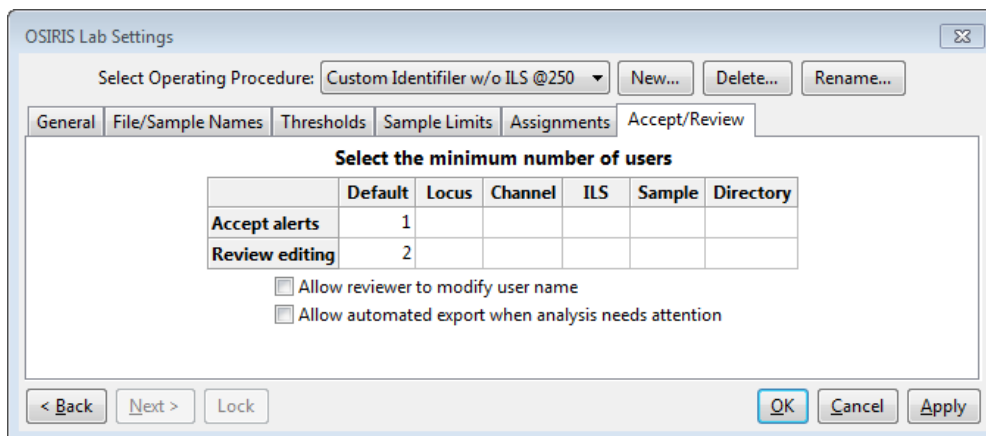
OSIRIS Lab Settings

Select Operating Procedure: Custom Identifiler w/o ILS @250 New... Delete... Rename...

General | File/Sample Names | Thresholds | Sample Limits | Assignments | Accept/Review

Select the minimum number of users

| | Default | Locus | Channel | ILS | Sample | Directory |
|---|---|---|---|---|---|---|
| Accept alerts | 1 | | | | | |
| Review editing | 2 | | | | | |

Allow reviewer to modify user name

Allow automated export when analysis needs attention

< Back Next > Lock OK Cancel Apply